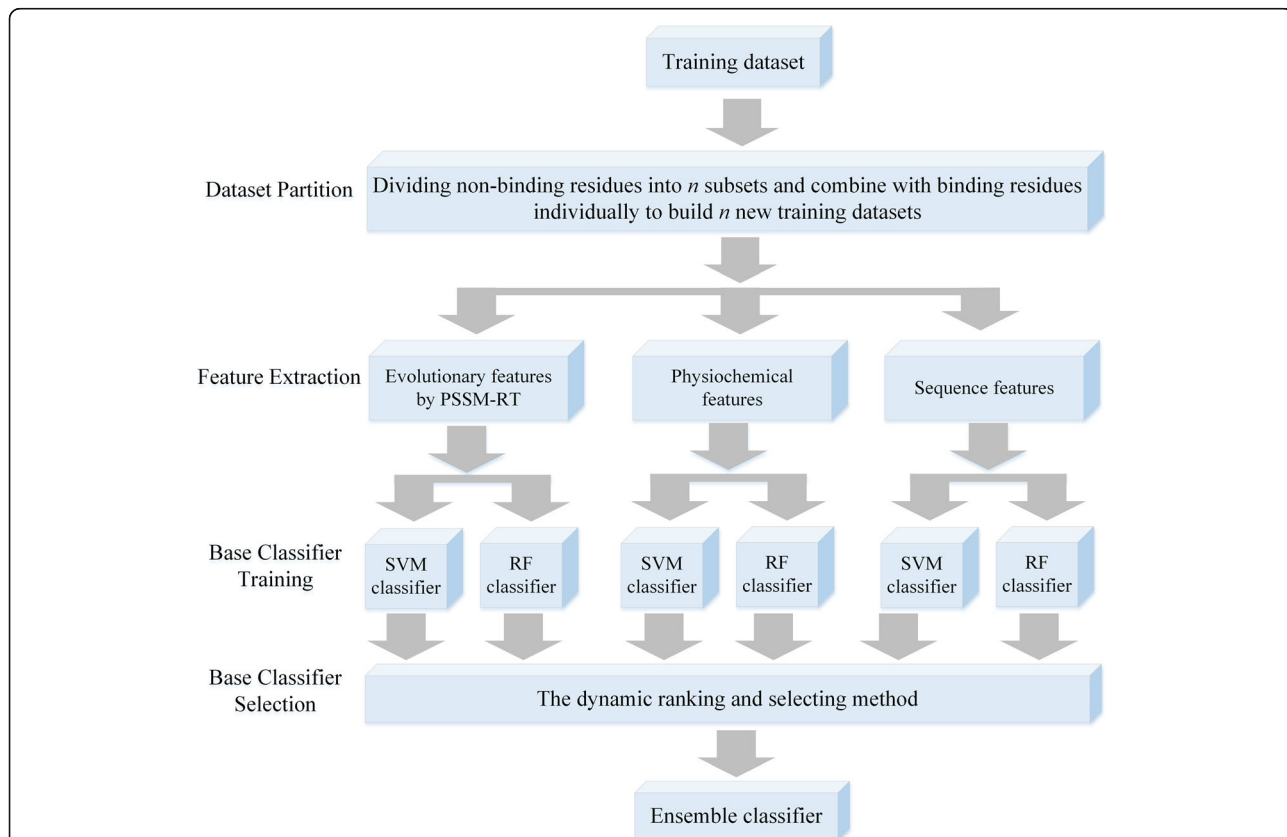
Training dataset

Dataset Partition

Dividing non-binding residues into $n$ subsets and combine with binding residues individually to build $n$ new training datasets

Feature Extraction

Evolutionary features by PSSM-RT

Physiochemical features

Sequence features

Base Classifier Training

SVM classifier

RF classifier

SVM classifier

RF classifier

SVM classifier

RF classifier

Base Classifier Selection

The dynamic ranking and selecting method

Ensemble classifier